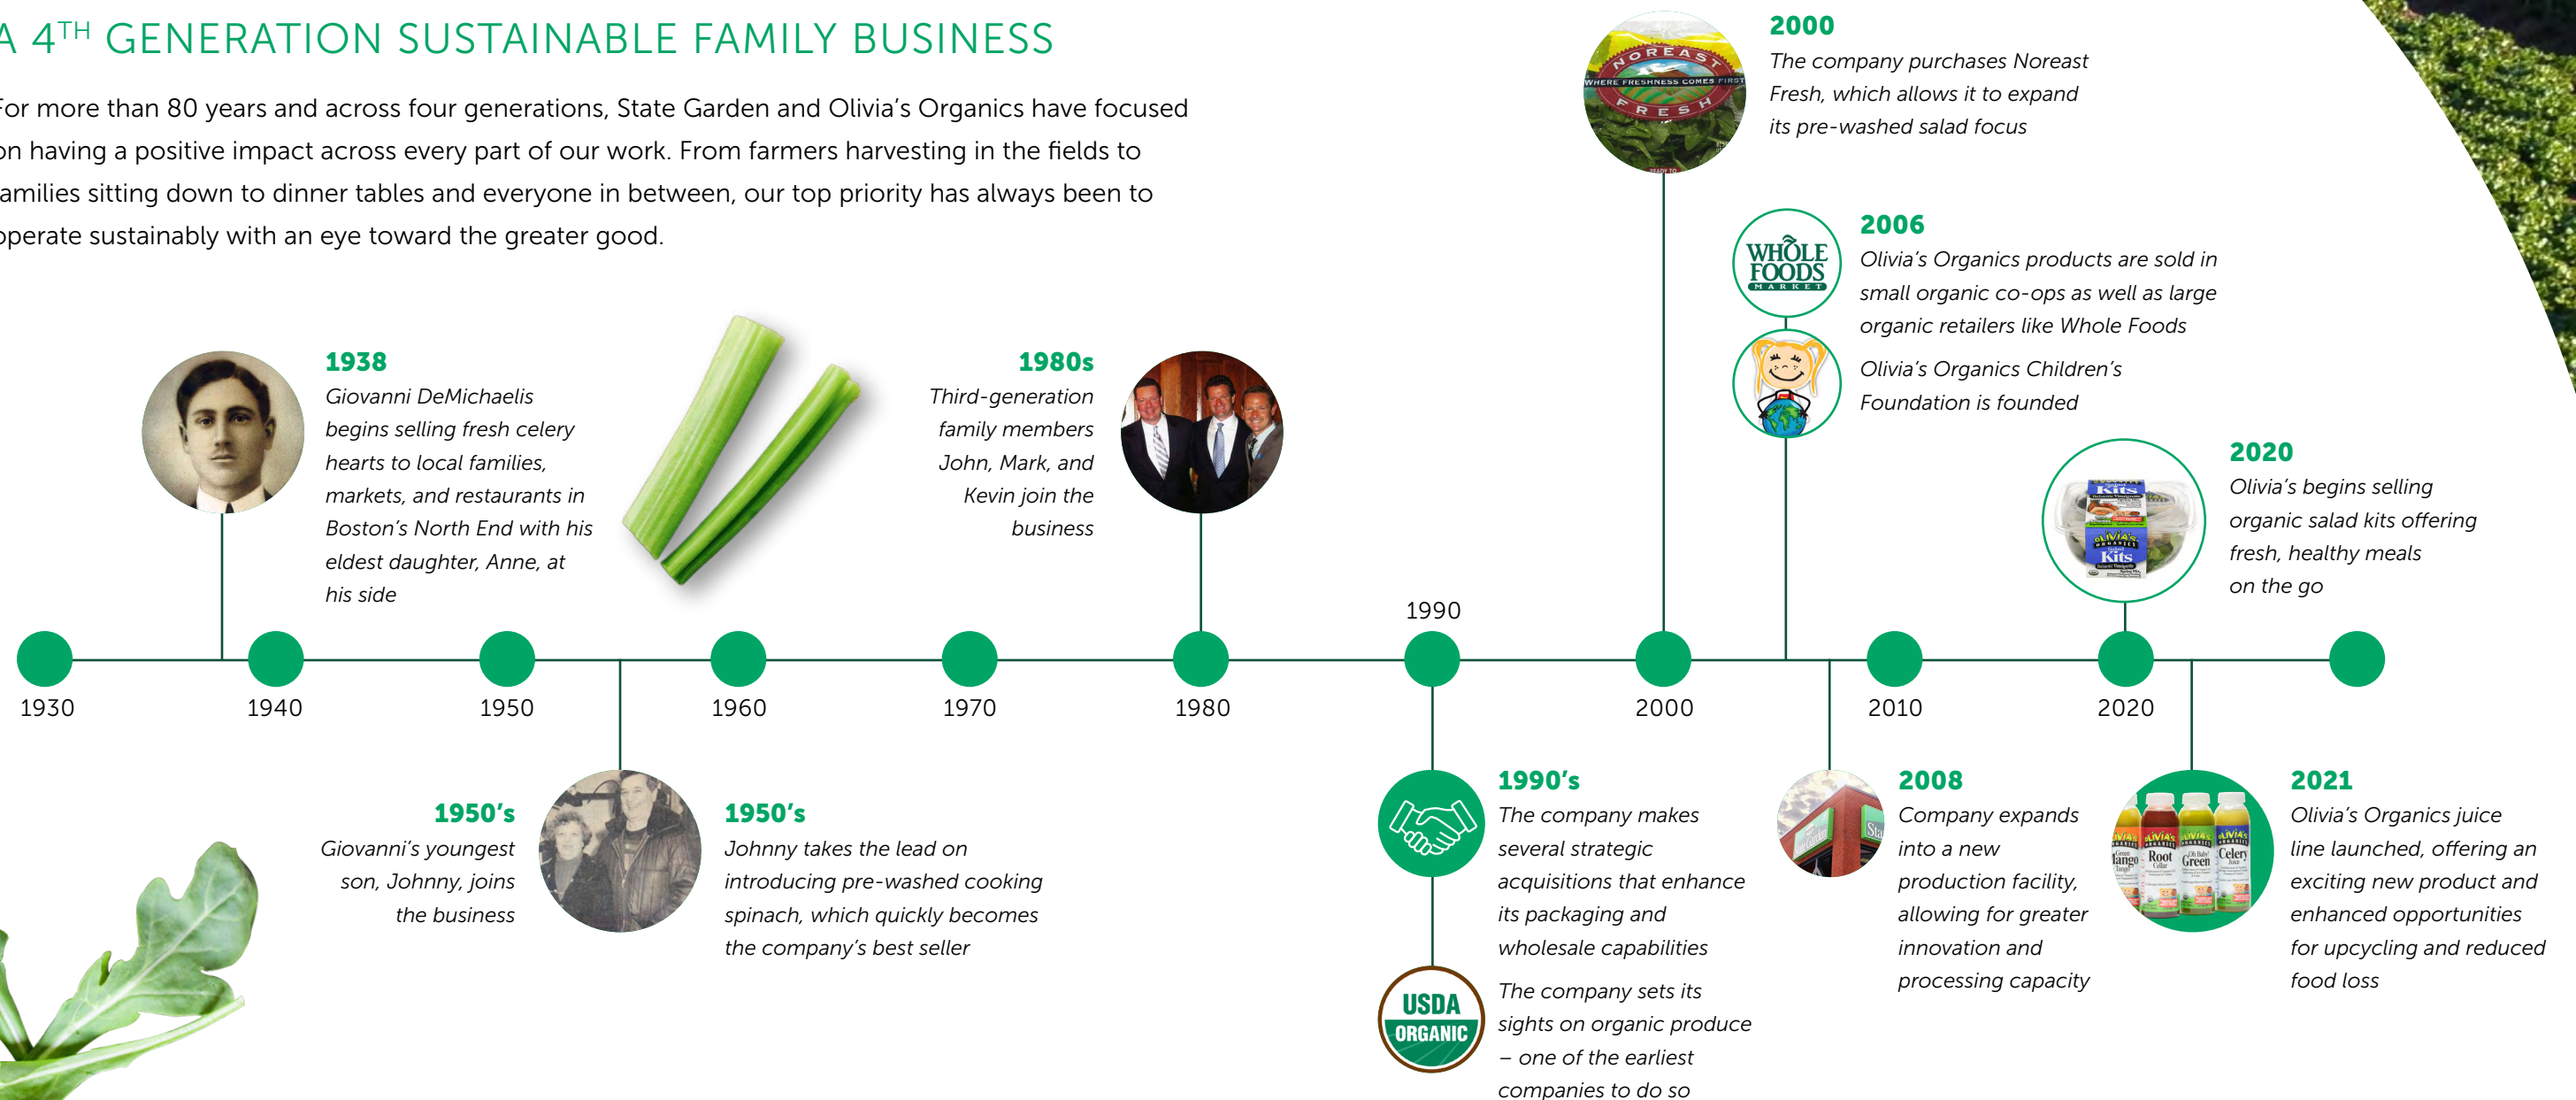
A 4$^{TH}$ GENERATION SUSTAINABLE FAMILY BUSINESS

For more than 80 years and across four generations, State Garden and Olivia's Organics have focused on having a positive impact across every part of our work. From farmers harvesting in the fields to amilies sitting down to dinner tables and everyone in between, our top priority has always been to operate sustainably with an eye toward the greater good.

1938
Giovanni DeMichaelis begins selling fresh celery hearts to local families, markets, and restaurants in Boston's North End with his eldest daughter, Anne, at his side

1980s
Third-generation family members John, Mark, and Kevin join the business

NOREAST FRESH WHERE FRESHNESS COMES FIRST

2000
The company purchases Noreast Fresh, which allows it to expand its pre-washed salad focus

WHOLE FOODS MARKET

2006
Olivia's Organics products are sold in small organic co-ops as well as large organic retailers like Whole Foods

Olivia's Organics Children's Foundation is founded

2020
Olivia's begins selling organic salad kits offering fresh, healthy meals on the go

1990

1930 1940 1950 1960 1970 1980 2000 2010 2020

1950's
Giovanni's youngest son, Johnny, joins the business

1950's
Johnny takes the lead on introducing pre-washed cooking spinach, which quickly becomes the company's best seller

1990's
The company makes several strategic acquisitions that enhance its packaging and wholesale capabilities

USDA ORGANIC

The company sets its sights on organic produce – one of the earliest companies to do so

2008
Company expands into a new production facility, allowing for greater innovation and processing capacity

2021
Olivia's Organics juice line launched, offering an exciting new product and enhanced opportunities for upcycling and reduced food loss